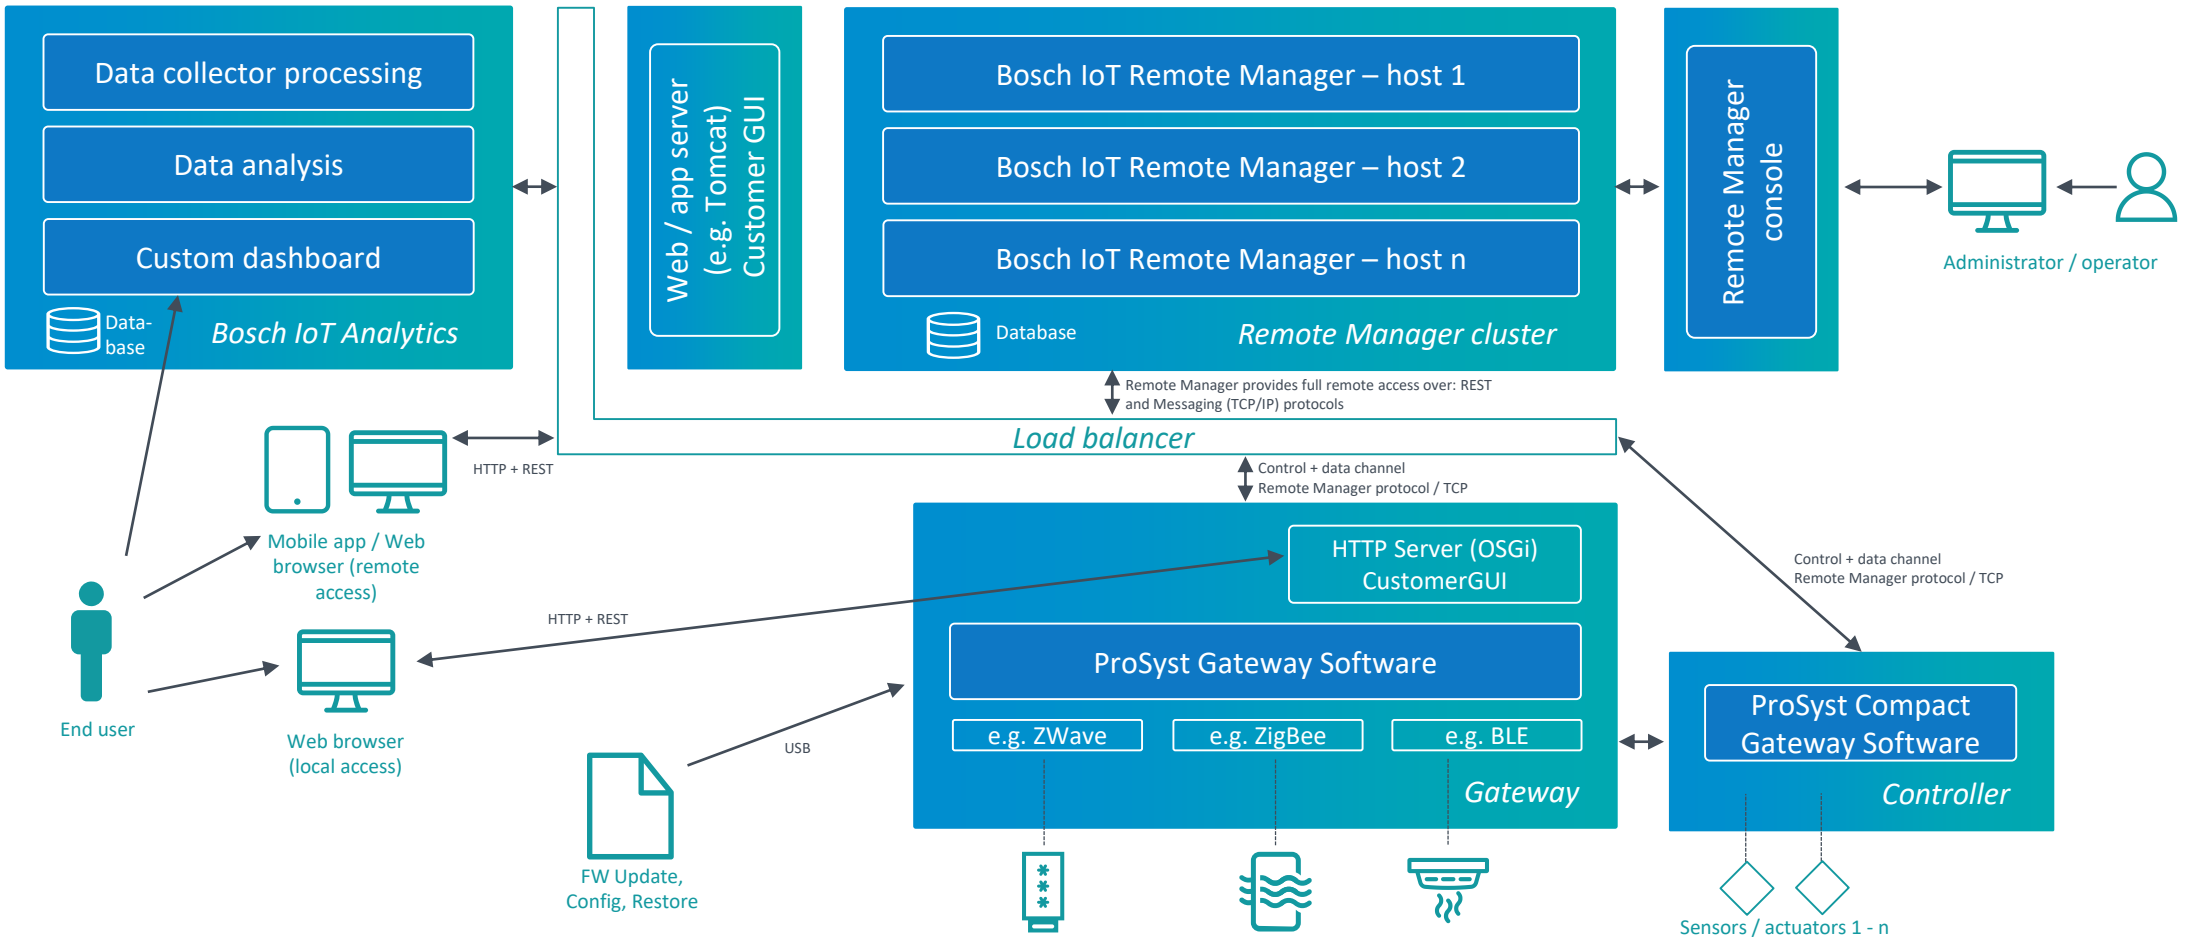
Data collector processing

Data analysis

Custom dashboard

Data-base

Bosch IoT Analytics

Web / app server (e.g. Tomcat) Customer GUI

Bosch IoT Remote Manager – host 1

Bosch IoT Remote Manager – host 2

Bosch IoT Remote Manager – host n

Database

Remote Manager cluster

Remote Manager console

Administrator / operator

Remote Manager provides full remote access over: REST and Messaging (TCP/IP) protocols

Load balancer

HTTP + REST

Control + data channel
Remote Manager protocol / TCP

Mobile app / Web browser (remote access)

HTTP Server (OSGi) CustomerGUI

Control + data channel
Remote Manager protocol / TCP

HTTP + REST

ProSyst Gateway Software

End user

Web browser (local access)

USB

e.g. ZWave

e.g. ZigBee

e.g. BLE

Gateway

ProSyst Compact Gateway Software

Controller

FW Update, Config, Restore

Sensors / actuators 1 - n